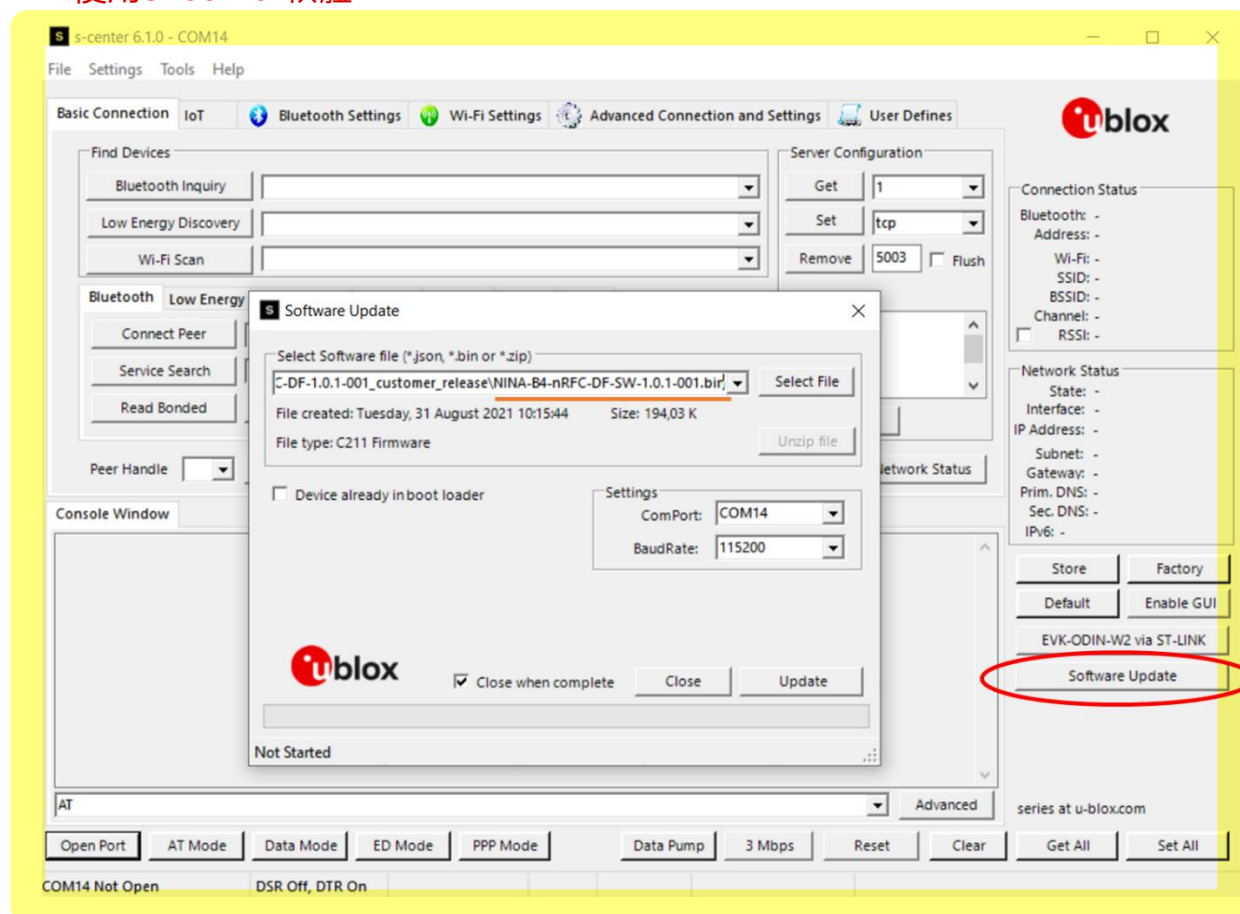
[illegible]

s-center 6.1.0 - COM14

File Settings Tools Help

Basic Connection IoT Bluetooth Settings Wi-Fi Settings Advanced Connection and Settings User Defines

ublox

Find Devices
Bluetooth Inquiry
Low Energy Discovery
Wi-Fi Scan

Server Configuration
Get 1
Set tcp
Remove 5003 Flush

Connection Status
Bluetooth: -
Address: -
Wi-Fi: -
SSID: -
BSSID: -
Channel: -
RSSI: -

Bluetooth Low Energy
Connect Peer
Service Search
Read Bonded

Peer Handle

Network Status
State: -
Interface: -
IP Address: -
Subnet: -
Gateway: -
Prim. DNS: -
Sec. DNS: -
IPv6: -

etwork Status

Software Update

Select Software file (*.json, *.bin or *.zip)
C-DF-1.0.1-001_customer_release\NINA-B4-nRFC-DF-SW-1.0.1-001.bin
Select File
File created: Tuesday, 31 August 2021 10:15:44 Size: 194,03 K
File type: C211 Firmware
Unzip file

Device already in boot loader

Settings
ComPort: COM14
BaudRate: 115200

ublox

Close when complete Close Update

Not Started

Console Window

Store Factory
Default Enable GUI
EVK-ODIN-W2 via ST-LINK
Software Update

AT
Advanced
series at u-blox.com

Open Port AT Mode Data Mode ED Mode PPP Mode Data Pump 3 Mbps Reset Clear Get All Set All

COM14 Not Open DSR Off, DTR On